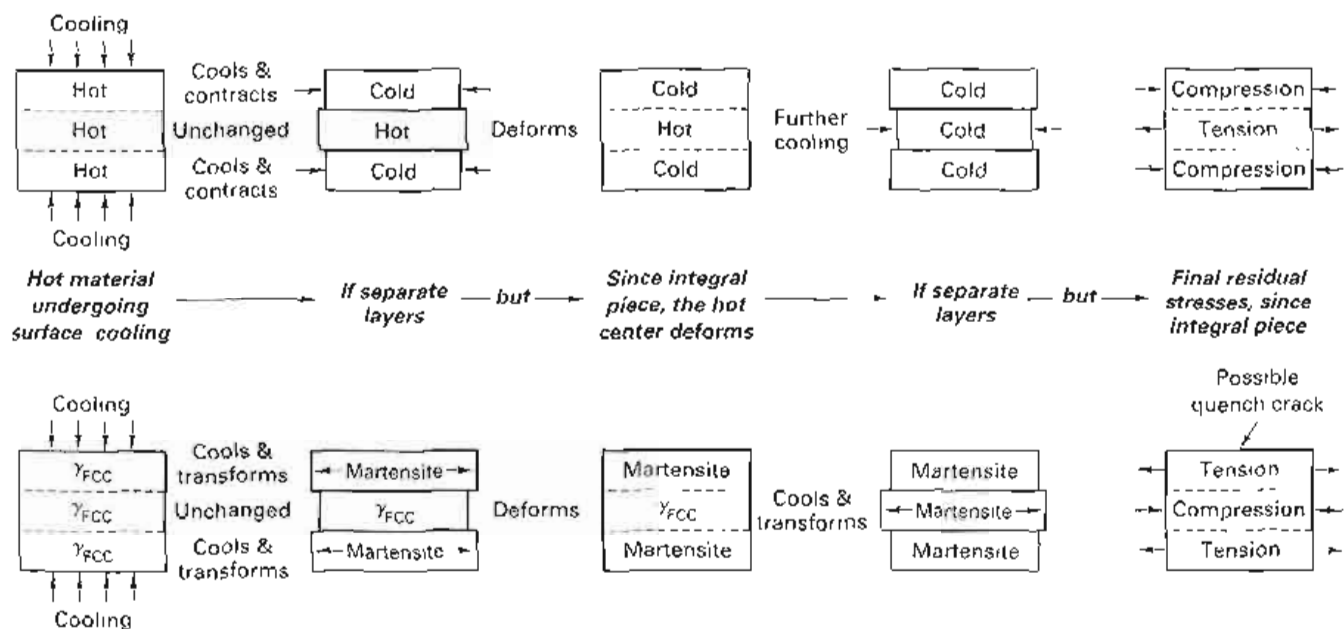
Cooling

| Hot |
|---|
| Hot |
| Hot |

Cooling

Cools & contracts

Unchanged

Cools & contracts

| Cold |
|---|
| Hot |
| Cold |

Deforms

| Cold |
|---|
| Hot |
| Cold |

Further cooling

| Cold |
|---|
| Cold |
| Cold |

| Compression |
|---|
| Tension |
| Compression |

***Hot material undergoing surface cooling*** → ***If separate layers*** — ***but*** → ***Since integral piece, the hot center deforms*** → ***If separate layers*** — ***but*** → ***Final residual stresses, since integral piece***

Cooling

| $\gamma_{FCC}$ |
|---|
| $\gamma_{FCC}$ |
| $\gamma_{FCC}$ |

Cooling

Cools & transforms

Unchanged

Cools & transforms

| Martensite |
|---|
| $\gamma_{FCC}$ |
| Martensite |

Deforms

| Martensite |
|---|
| $\gamma_{FCC}$ |
| Martensite |

Cools & transforms

| Martensite |
|---|
| Martensite |
| Martensite |

Possible quench crack

| Tension |
|---|
| Compression |
| Tension |